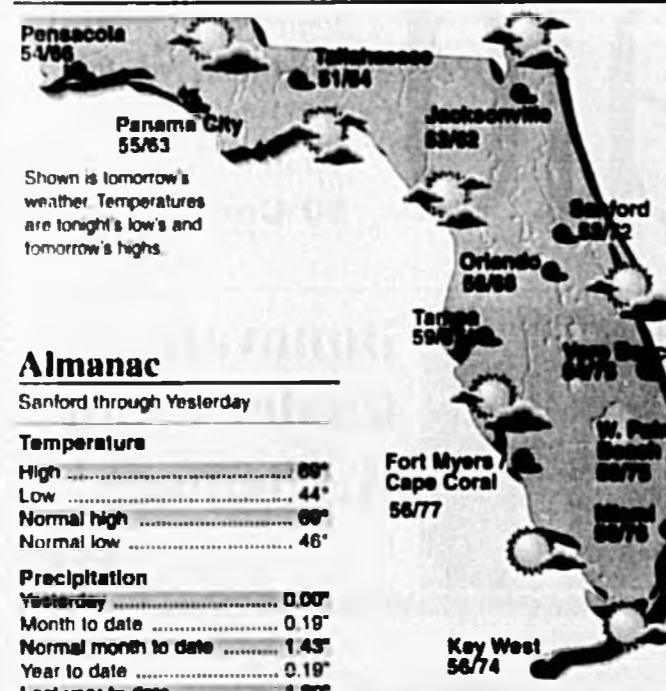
Pensacola 54/66

Tallahassee 51/64

Jacksonville 53/62

Panama City 55/63

Shown is tomorrow's weather. Temperatures are tonight's low's and tomorrow's highs.

Sanford 53/62

Orlando 56/66

Tampa 59/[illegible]

Vero Beach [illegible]

W. Palm Beach 68/75

Miami 68/76

Fort Myers Cape Coral 56/77

Key West 56/74

Almanac

Sanford through Yesterday

Temperature

High .............................. 69°
Low .............................. 44°
Normal high .............................. 69°
Normal low .............................. 46°

Precipitation

Yesterday .............................. 0.00"
Month to date .............................. 0.19"
Normal month to date .............................. 1.43"
Year to date .............................. 0.19"
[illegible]